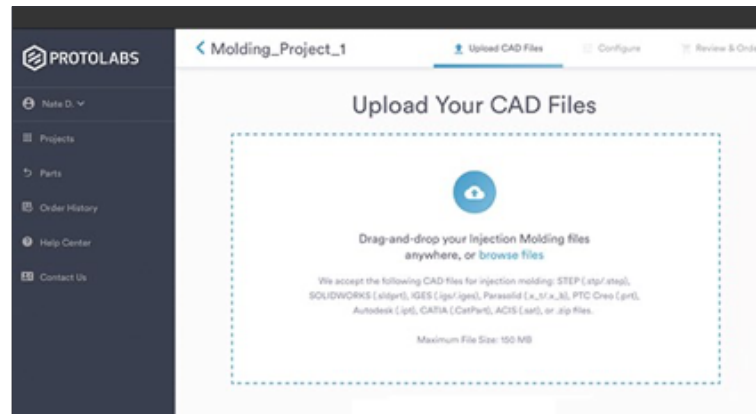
PROTOLABS

Nate D.

Projects

Parts

Order History

Help Center

Contact Us

< Molding_Project_1

Upload CAD Files

Configure

Review & Orde

Upload Your CAD Files

Drag-and-drop your Injection Molding files anywhere, or browse files

We accept the following CAD files for injection molding: STEP (.stp/.step), SOLIDWORKS (.sldprt), IGES (.igs/.iges), Parasolid (.x_t/.x_b), PTC Creo (.prt), Autodesk (.ipt), CATIA (.CATPart), ACIS (.sat), or .zip files.

Maximum File Size: 150 MB